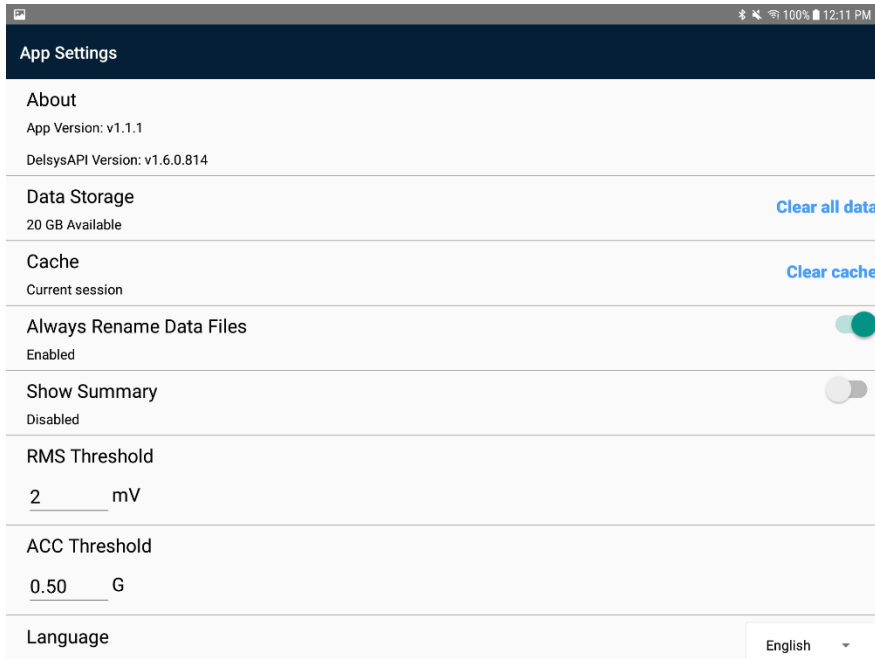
100% 12:11 PM

App Settings

About
App Version: v1.1.1
DelsysAPI Version: v1.6.0.814

Data Storage
20 GB Available
Clear all data

Cache
Current session
Clear cache

Always Rename Data Files
Enabled

Show Summary
Disabled

RMS Threshold
2 mV

ACC Threshold
0.50 G

Language
English